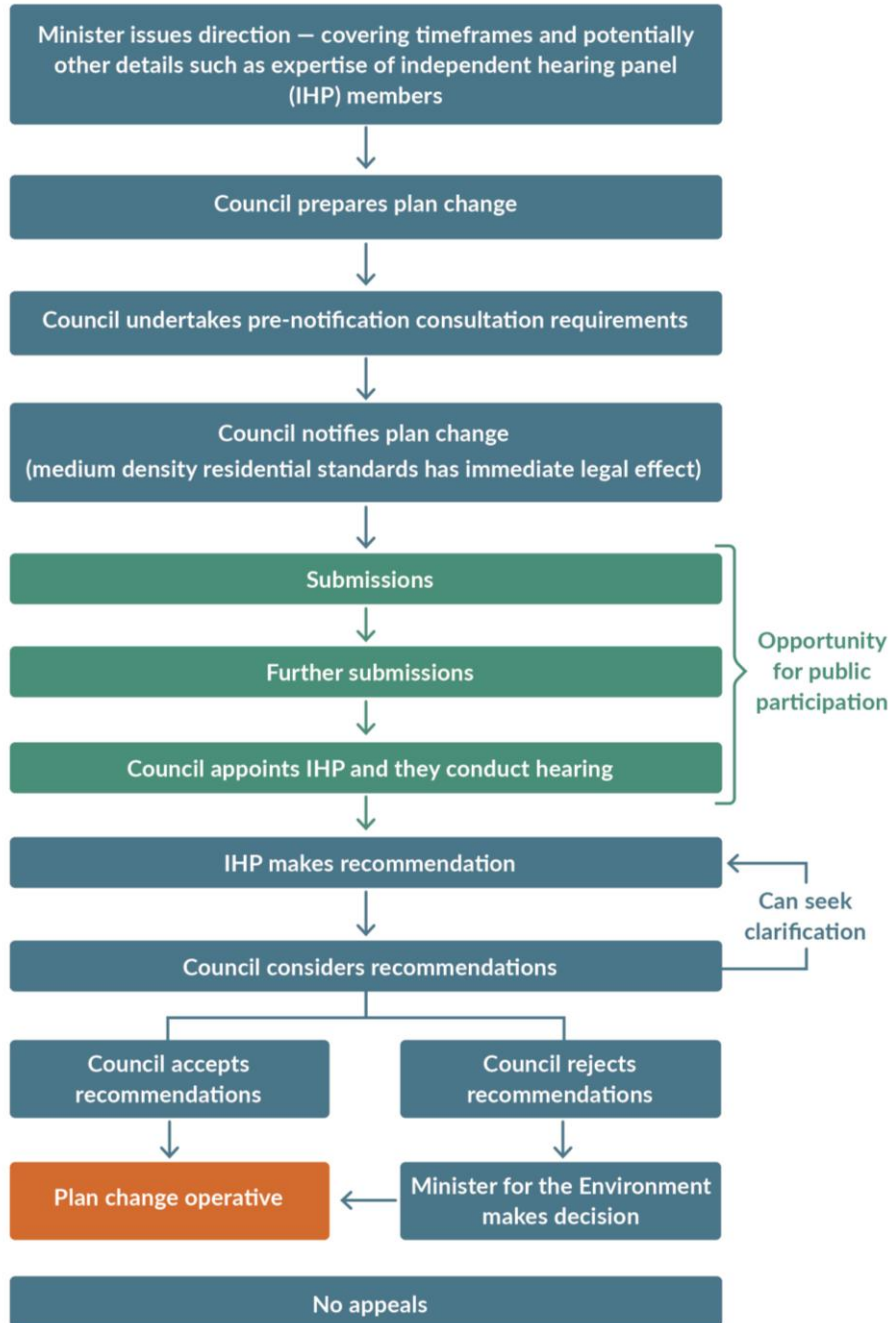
Minister issues direction — covering timeframes and potentially other details such as expertise of independent hearing panel (IHP) members

Council prepares plan change

Council undertakes pre-notification consultation requirements

Council notifies plan change
(medium density residential standards has immediate legal effect)

Submissions

Further submissions

Council appoints IHP and they conduct hearing

Opportunity for public participation

IHP makes recommendation

Can seek clarification

Council considers recommendations

Council accepts recommendations

Council rejects recommendations

Plan change operative

Minister for the Environment makes decision

No appeals